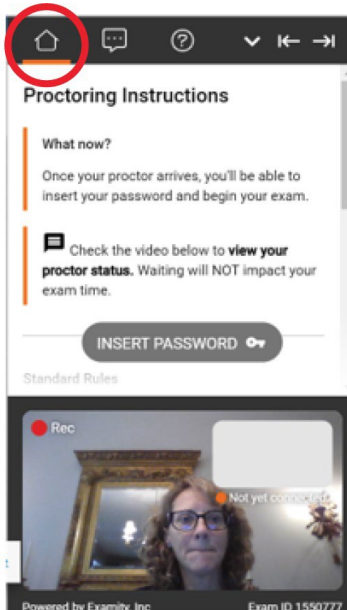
Proctoring Instructions

What now?

Once your proctor arrives, you'll be able to insert your password and begin your exam.

Check the video below to **view your proctor status.** Waiting will NOT impact your exam time.

INSERT PASSWORD

Standard Rules

Rec

Not yet connected

Powered by Examity, Inc.

Exam ID 1550777